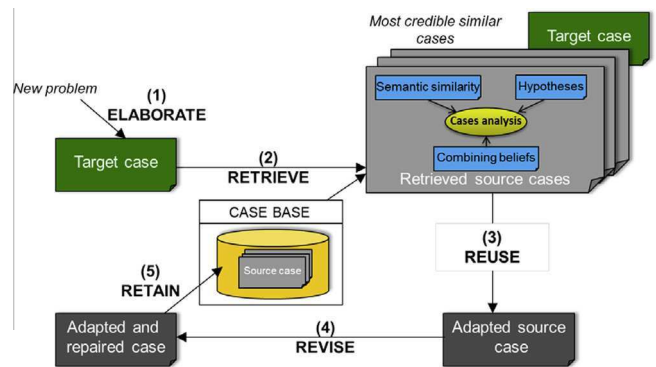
Most credible similar cases

Target case

New problem

(1)
ELABORATE

Semantic similarity

Hypotheses

Cases analysis

Combining beliefs

Target case

(2)
RETRIEVE

Retrieved source cases

CASE BASE

Source case

(5)
RETAIN

(3)
REUSE

Adapted and repaired case

(4)
REVISE

Adapted source case